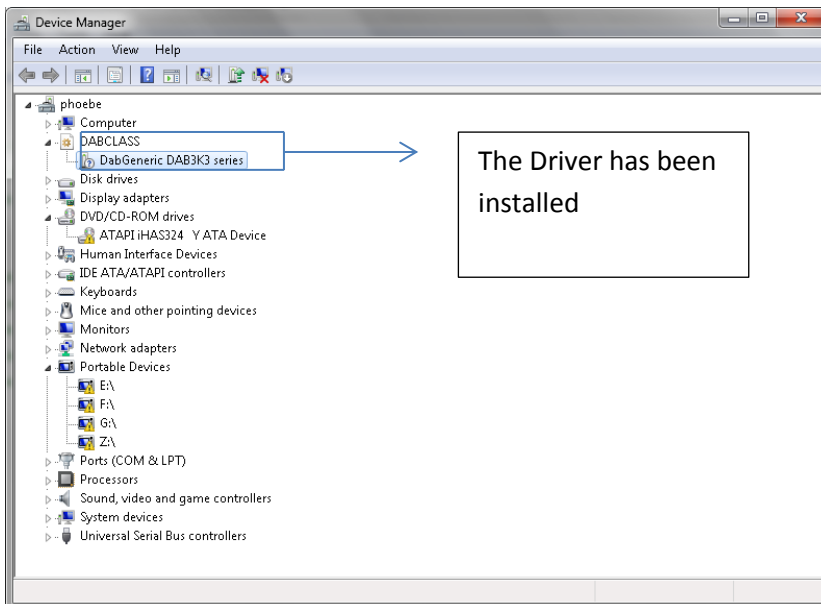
Device Manager

File Action View Help

phoebe
Computer
DABCLASS
DabGeneric DAB3K3 series
Disk drives
Display adapters
DVD/CD-ROM drives
ATAPI iHAS324 Y ATA Device
Human Interface Devices
IDE ATA/ATAPI controllers
Keyboards
Mice and other pointing devices
Monitors
Network adapters
Portable Devices
E:\
F:\
G:\
Z:\
Ports (COM & LPT)
Processors
Sound, video and game controllers
System devices
Universal Serial Bus controllers

The Driver has been installed